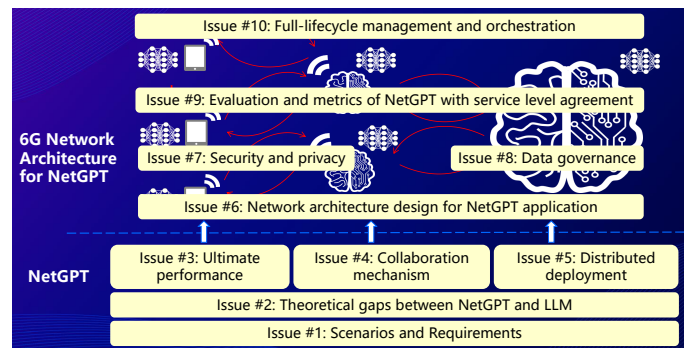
Issue #10: Full-lifecycle management and orchestration

Issue #9: Evaluation and metrics of NetGPT with service level agreement

6G Network Architecture for NetGPT

Issue #7: Security and privacy

Issue #8: Data governance

Issue #6: Network architecture design for NetGPT application

NetGPT

Issue #3: Ultimate performance

Issue #4: Collaboration mechanism

Issue #5: Distributed deployment

Issue #2: Theoretical gaps between NetGPT and LLM

Issue #1: Scenarios and Requirements